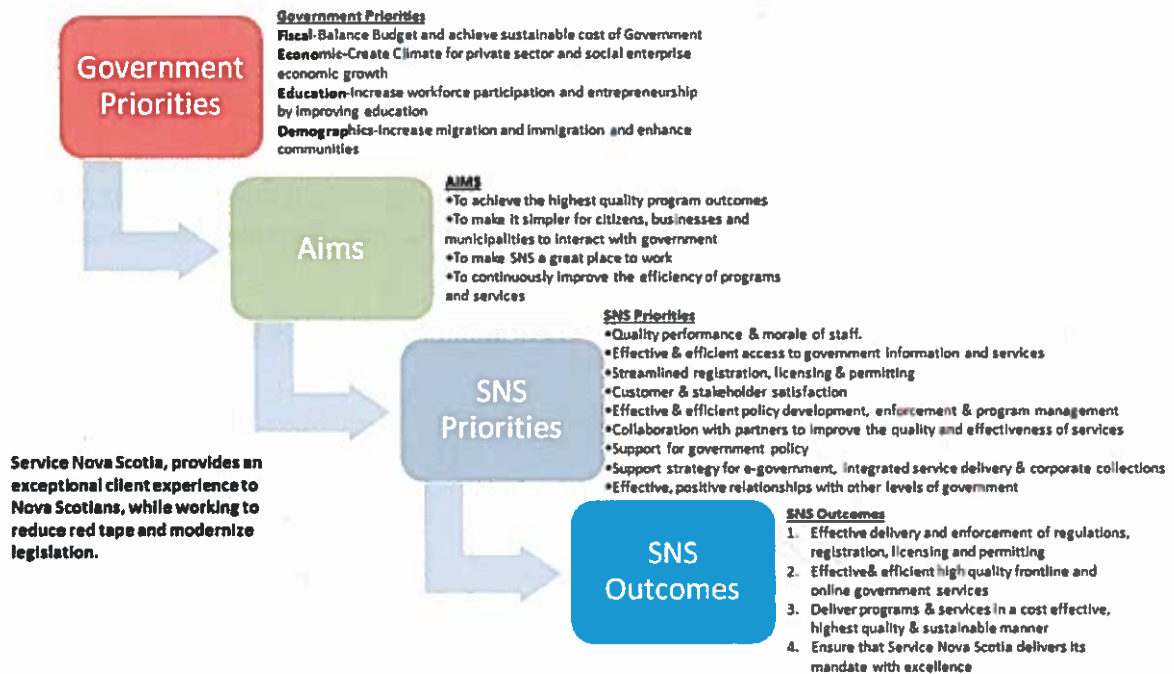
Government Priorities

Government Priorities
Fiscal-Balance Budget and achieve sustainable cost of Government
Economic-Create Climate for private sector and social enterprise economic growth
Education-Increase workforce participation and entrepreneurship by improving education
Demographics-Increase migration and immigration and enhance communities

Aims

AIMS
•To achieve the highest quality program outcomes
•To make it simpler for citizens, businesses and municipalities to interact with government
•To make SNS a great place to work
•To continuously improve the efficiency of programs and services

SNS Priorities

SNS Priorities
•Quality performance & morale of staff.
•Effective & efficient access to government information and services
•Streamlined registration, licensing & permitting
•Customer & stakeholder satisfaction
•Effective & efficient policy development, enforcement & program management
•Collaboration with partners to improve the quality and effectiveness of services
•Support for government policy
•Support strategy for e-government, integrated service delivery & corporate collections
•Effective, positive relationships with other levels of government

Service Nova Scotia, provides an exceptional client experience to Nova Scotians, while working to reduce red tape and modernize legislation.

SNS Outcomes

SNS Outcomes
1. Effective delivery and enforcement of regulations, registration, licensing and permitting
2. Effective& efficient high quality frontline and online government services
3. Deliver programs & services in a cost effective, highest quality & sustainable manner
4. Ensure that Service Nova Scotia delivers its mandate with excellence